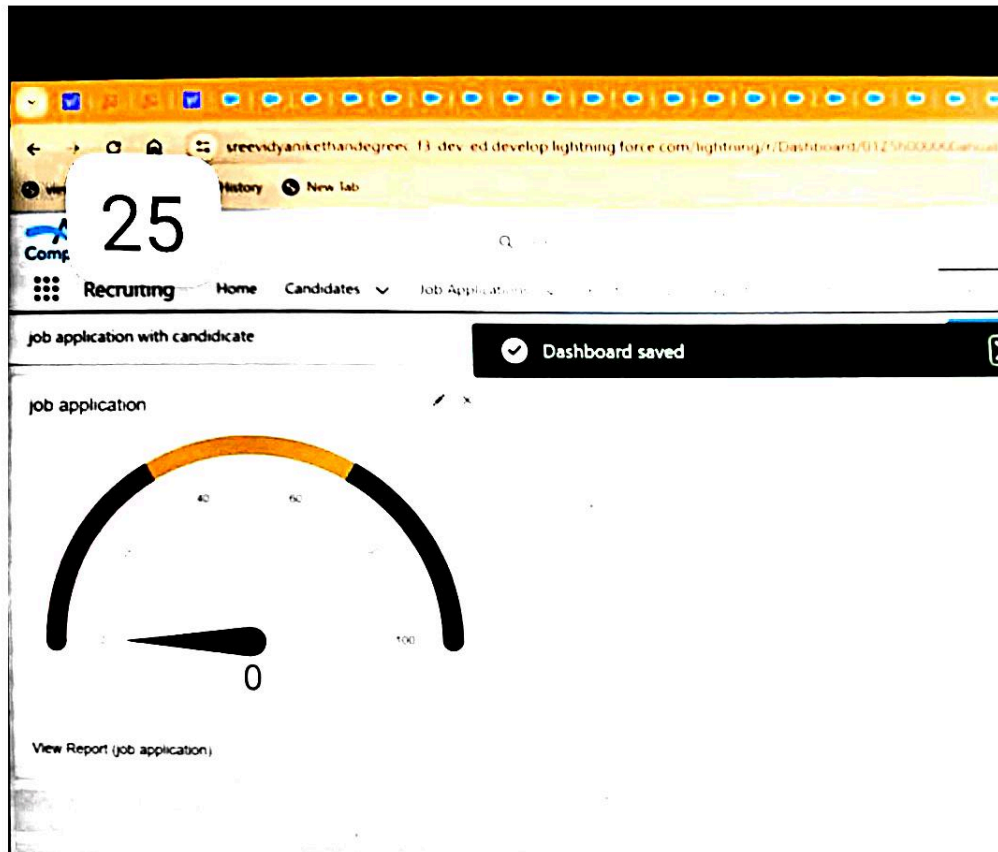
sreevidyanikethandegree-13-dev-ed.develop.lightning.force.com/lightning/r/Dashboard/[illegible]

History New Tab

25

Comp

Recruiting Home Candidates Job Applications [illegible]

job application with candidicate

Dashboard saved

job application

40 60

0 100

0

View Report (job application)